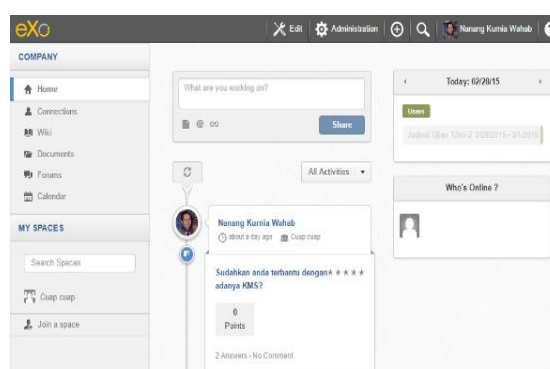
eXo

Edit Administration Nanang Kurnia Wahab

COMPANY

Home

Connections

Wiki

Documents

Forums

Calendar

MY SPACES

Search Spaces

Cuap cuap

Join a space

What are you working on?

Share

All Activities

Nanang Kurnia Wahab

about a day ago Cuap cuap

Sudahkan anda terbantu dengan adanya KMS?

0

Points

2 Answers - No Comment

Today: 02/20/15

Users

Jadwal Ujian 12ml-2 2/20/2015 - 3/1/2015

Who's Online ?